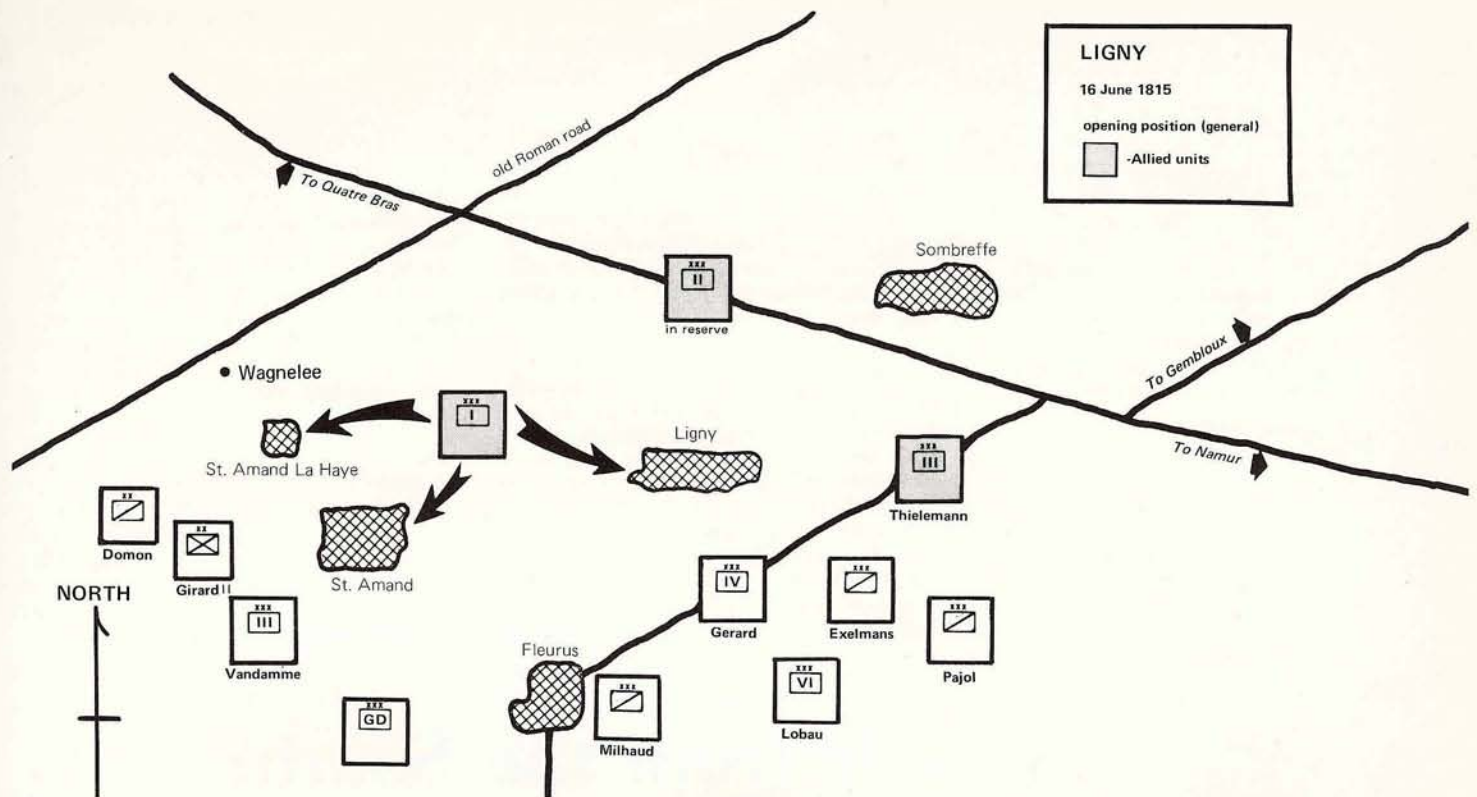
LIGNY

16 June 1815

opening position (general)

-Allied units

old Roman road

To Quatre Bras

xxx
II
in reserve

Sombreffe

To Gembloux

• Wagnelee

xxx
I

St. Amand La Haye

Ligny

To Namur

xxx
III
Thielemann

xx
Domon

xx
Girard II

St. Amand

NORTH

xxx
III
Vandamme

xxx
IV
Gerard

xxx
Exelmans

xxx
Pajol

Fleurus

xxx
VI
Lobau

xxx
Milhaud

xxx
GD